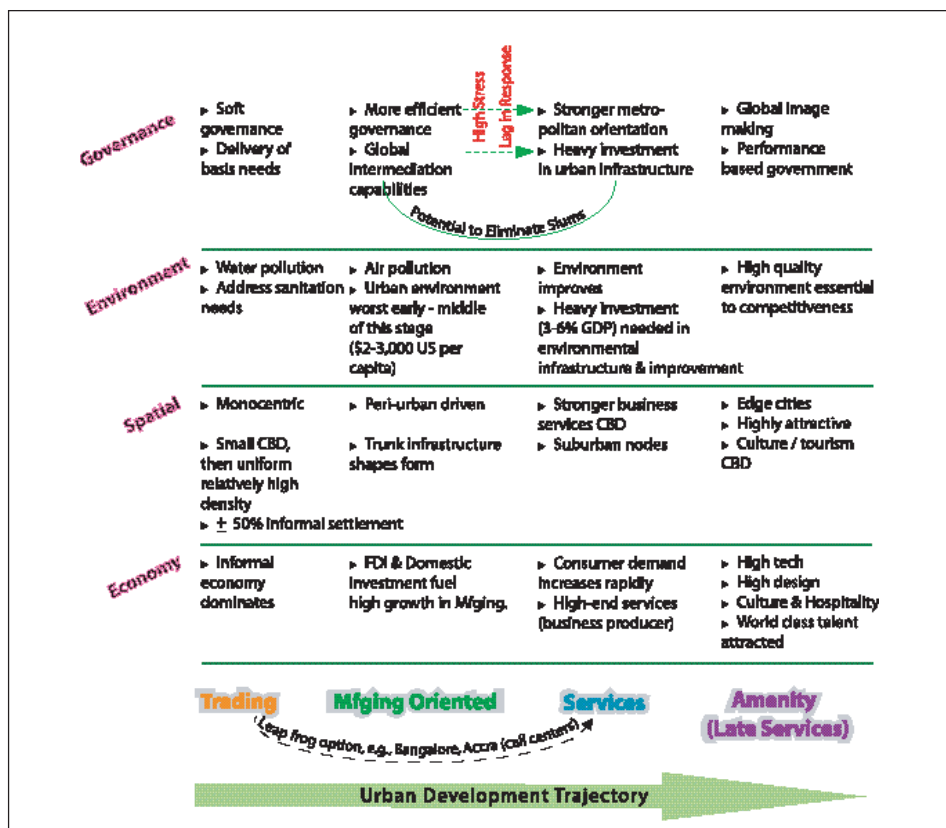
Governance

▸ Soft governance
▸ Delivery of basis needs

▸ More efficient governance
▸ Global intermediation capabilities

High Stress
Lag in Response

▸ Stronger metropolitan orientation
▸ Heavy investment in urban infrastructure

▸ Global image making
▸ Performance based government

Potential to Eliminate Slums

Environment

▸ Water pollution
▸ Address sanitation needs

▸ Air pollution
▸ Urban environment worst early - middle of this stage ($2-3,000 US per capita)

▸ Environment improves
▸ Heavy investment (3-6% GDP) needed in environmental infrastructure & improvement

▸ High quality environment essential to competitiveness

Spatial

▸ Monocentric

▸ Small CBD, then uniform relatively high density
▸ $\pm$ 50% informal settlement

▸ Peri-urban driven

▸ Trunk infrastructure shapes form

▸ Stronger business services CBD
▸ Suburban nodes

▸ Edge cities
▸ Highly attractive
▸ Culture / tourism CBD

Economy

▸ Informal economy dominates

▸ FDI & Domestic investment fuel high growth in Mfging.

▸ Consumer demand increases rapidly
▸ High-end services (business producer)

▸ High tech
▸ High design
▸ Culture & Hospitality
▸ World class talent attracted

Trading

Mfging Oriented

Services

Amenity (Late Services)

Leap frog option, e.g., Bangalore, Accra (call centers)

Urban Development Trajectory